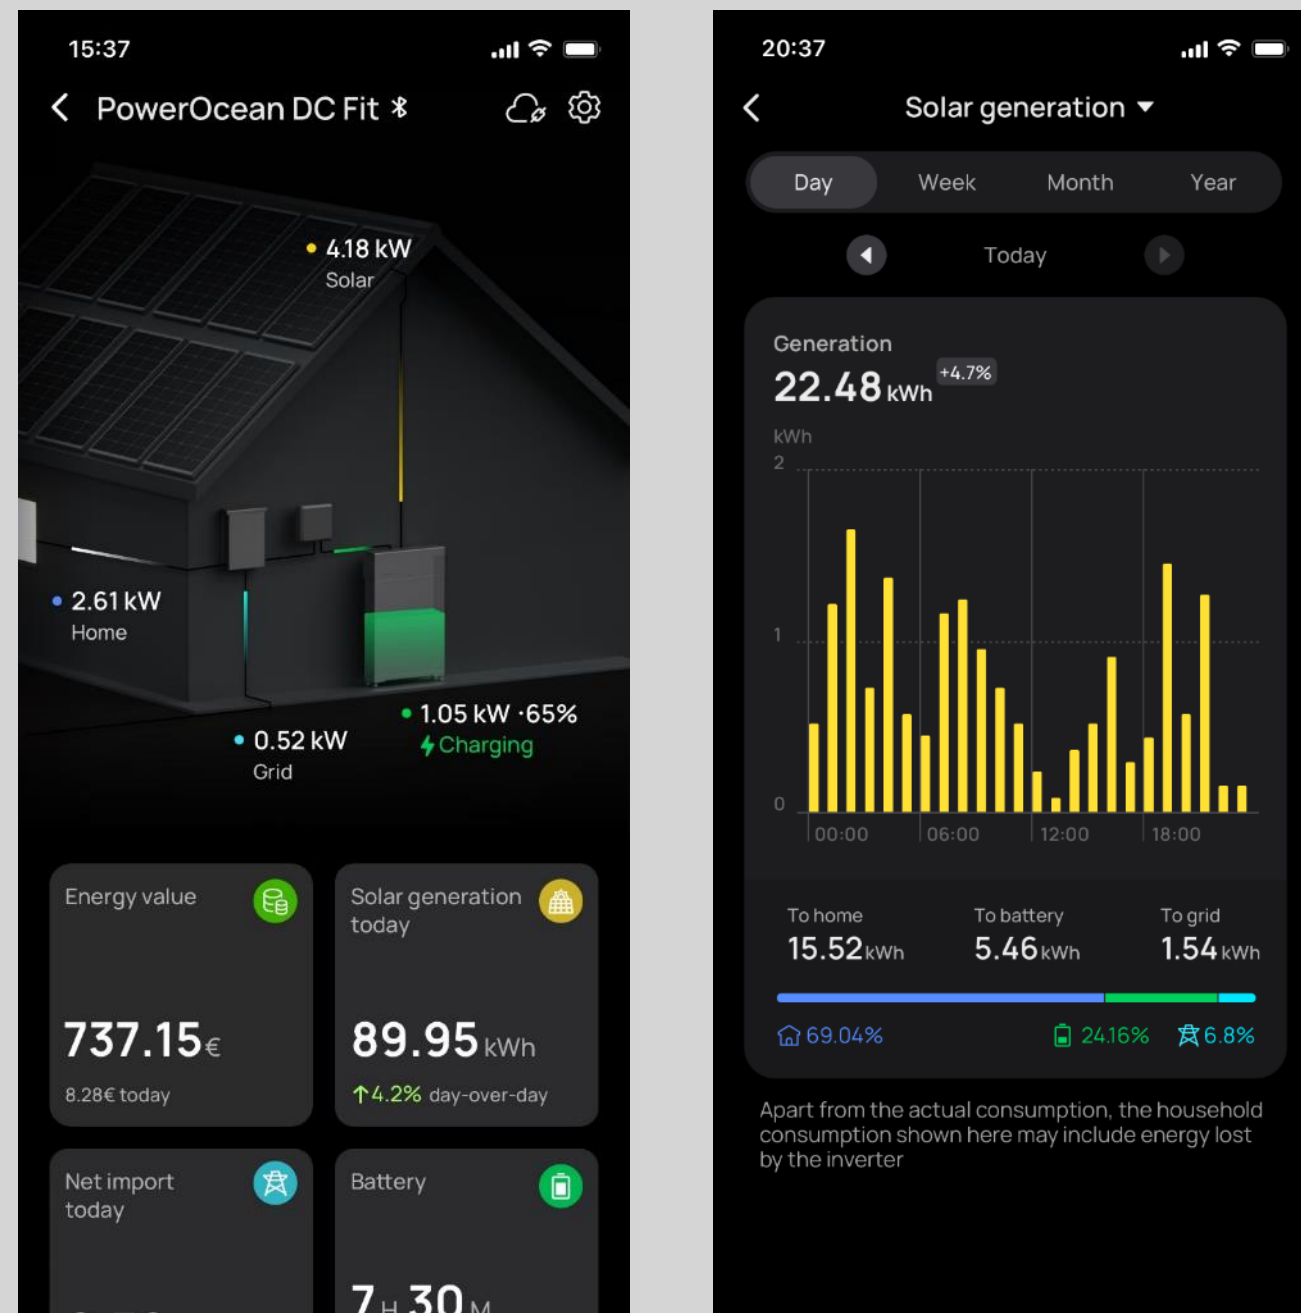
15:37

PowerOcean DC Fit

4.18 kW
Solar

2.61 kW
Home

1.05 kW ·65%
Charging

0.52 kW
Grid

Energy value

737.15€

8.28€ today

Solar generation today

89.95 kWh

↑4.2% day-over-day

Net import today

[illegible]

Battery

7H 30M

20:37

Solar generation

Day | Week | Month | Year

Today

Generation
22.48 kWh +4.7%

kWh
2
1
0
00:00 06:00 12:00 18:00

To home
15.52 kWh

To battery
5.46 kWh

To grid
1.54 kWh

69.04% 24.16% 6.8%

Apart from the actual consumption, the household consumption shown here may include energy lost by the inverter